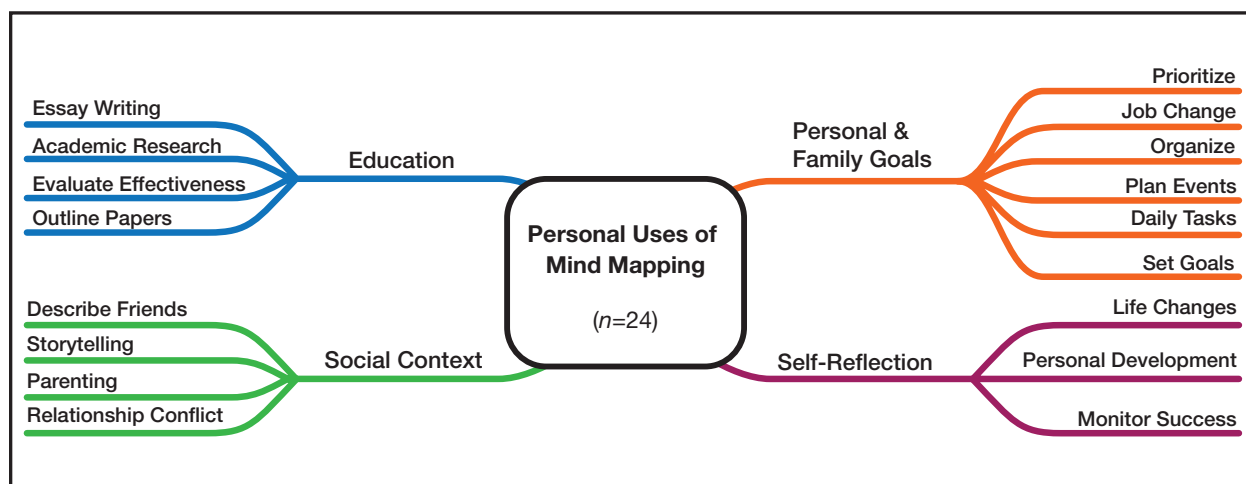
Personal Uses of Mind Mapping

($n$=24)

Education

Essay Writing

Academic Research

Evaluate Effectiveness

Outline Papers

Personal & Family Goals

Prioritize

Job Change

Organize

Plan Events

Daily Tasks

Set Goals

Social Context

Describe Friends

Storytelling

Parenting

Relationship Conflict

Self-Reflection

Life Changes

Personal Development

Monitor Success